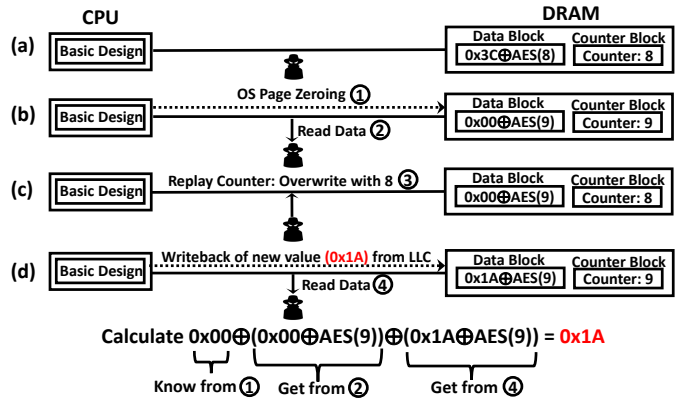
CPU

DRAM

(a) Basic Design

Data Block
0x3C⊕AES(8)

Counter Block
Counter: 8

(b) Basic Design

OS Page Zeroing ①

Read Data ②

Data Block
0x00⊕AES(9)

Counter Block
Counter: 9

(c) Basic Design

Replay Counter: Overwrite with 8 ③

Data Block
0x00⊕AES(9)

Counter Block
Counter: 8

(d) Basic Design

Writeback of new value (0x1A) from LLC

Read Data ④

Data Block
0x1A⊕AES(9)

Counter Block
Counter: 9

Calculate 0x00⊕(0x00⊕AES(9))⊕(0x1A⊕AES(9)) = 0x1A

Know from ①

Get from ②

Get from ④